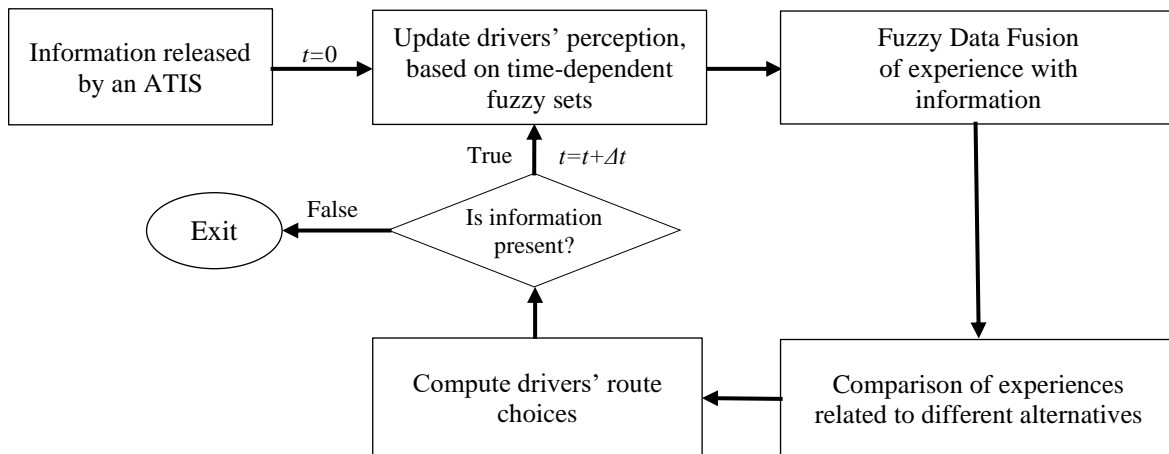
Information released by an ATIS

$t$=0

Update drivers' perception, based on time-dependent fuzzy sets

Fuzzy Data Fusion of experience with information

True

$t=t+\Delta t$

False

Exit

Is information present?

Compute drivers' route choices

Comparison of experiences related to different alternatives